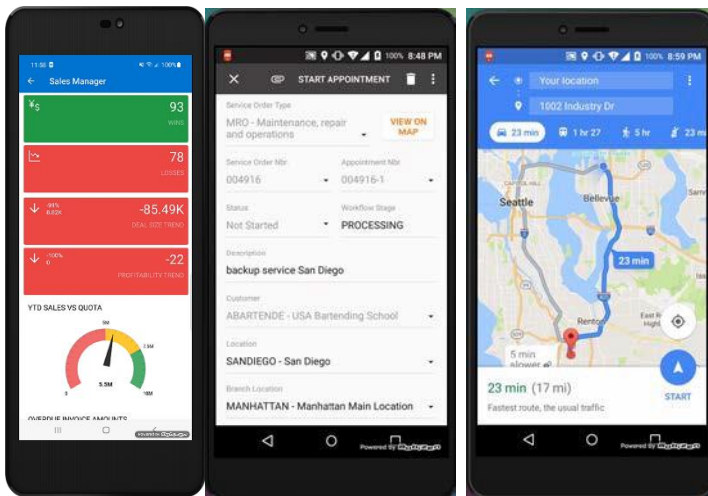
11:50 100%

Sales Manager

93
WINS

78
LOSSES

-91%
8,02K
-85.49K
DEAL SIZE TREND

-100%
0
-22
PROFITABILITY TREND

YTD SALES VS QUOTA

5M
7.5M
5.5M
0
10M

OVERDUE INVOICE AMOUNTS

Powered by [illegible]

100% 8:48 PM

START APPOINTMENT

Service Order Type
MRO - Maintenance, repair and operations
VIEW ON MAP

Service Order Nbr
004916

Appointment Nbr
004916-1

Status
Not Started

Workflow Stage
PROCESSING

Description
backup service San Diego

Customer
ABARTENDE - USA Bartending School

Location
SANDIEGO - San Diego

Branch Location
MANHATTAN - Manhattan Main Location

Powered by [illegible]

100% 8:59 PM

Your location

1002 Industry Dr

23 min
1 hr 27
5 hr
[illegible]

Seattle
Bellevue
23 min
Renton
5 min slower

23 min (17 mi)
Fastest route, the usual traffic
START

Powered by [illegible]